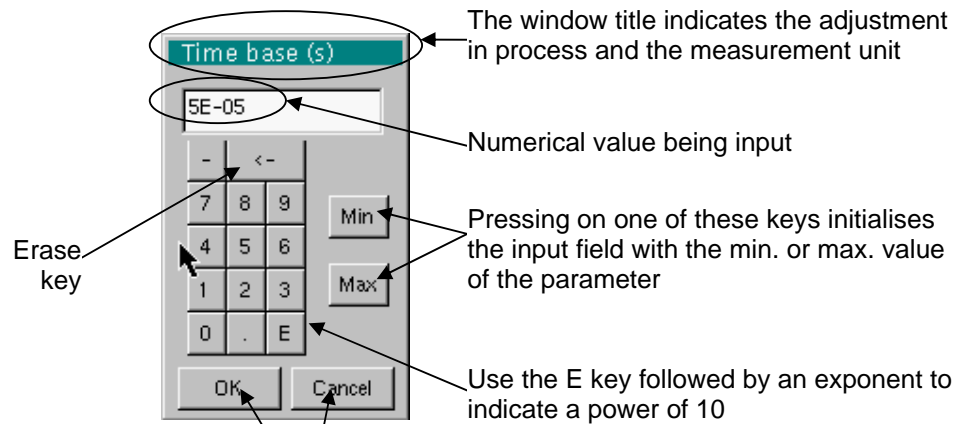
Time base (s)

5E-05

-
<-
7
8
9
4
5
6
1
2
3
0
.
E
OK
Cancel
Min
Max

The window title indicates the adjustment in process and the measurement unit

Numerical value being input

Pressing on one of these keys initialises the input field with the min. or max. value of the parameter

Erase key

Use the E key followed by an exponent to indicate a power of 10